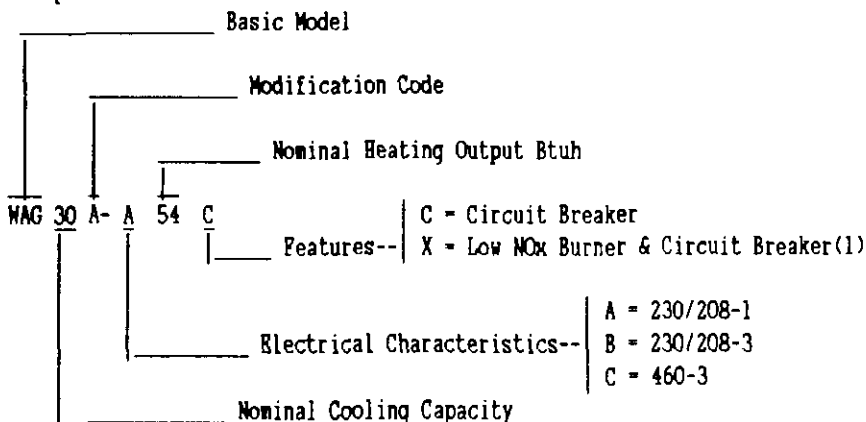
Basic Model

Modification Code

Nominal Heating Output Btuh

WAG 30 A- A 54 C

Features-- C = Circuit Breaker
X = Low NOx Burner & Circuit Breaker(1)

Electrical Characteristics-- A = 230/208-1
B = 230/208-3
C = 460-3

Nominal Cooling Capacity